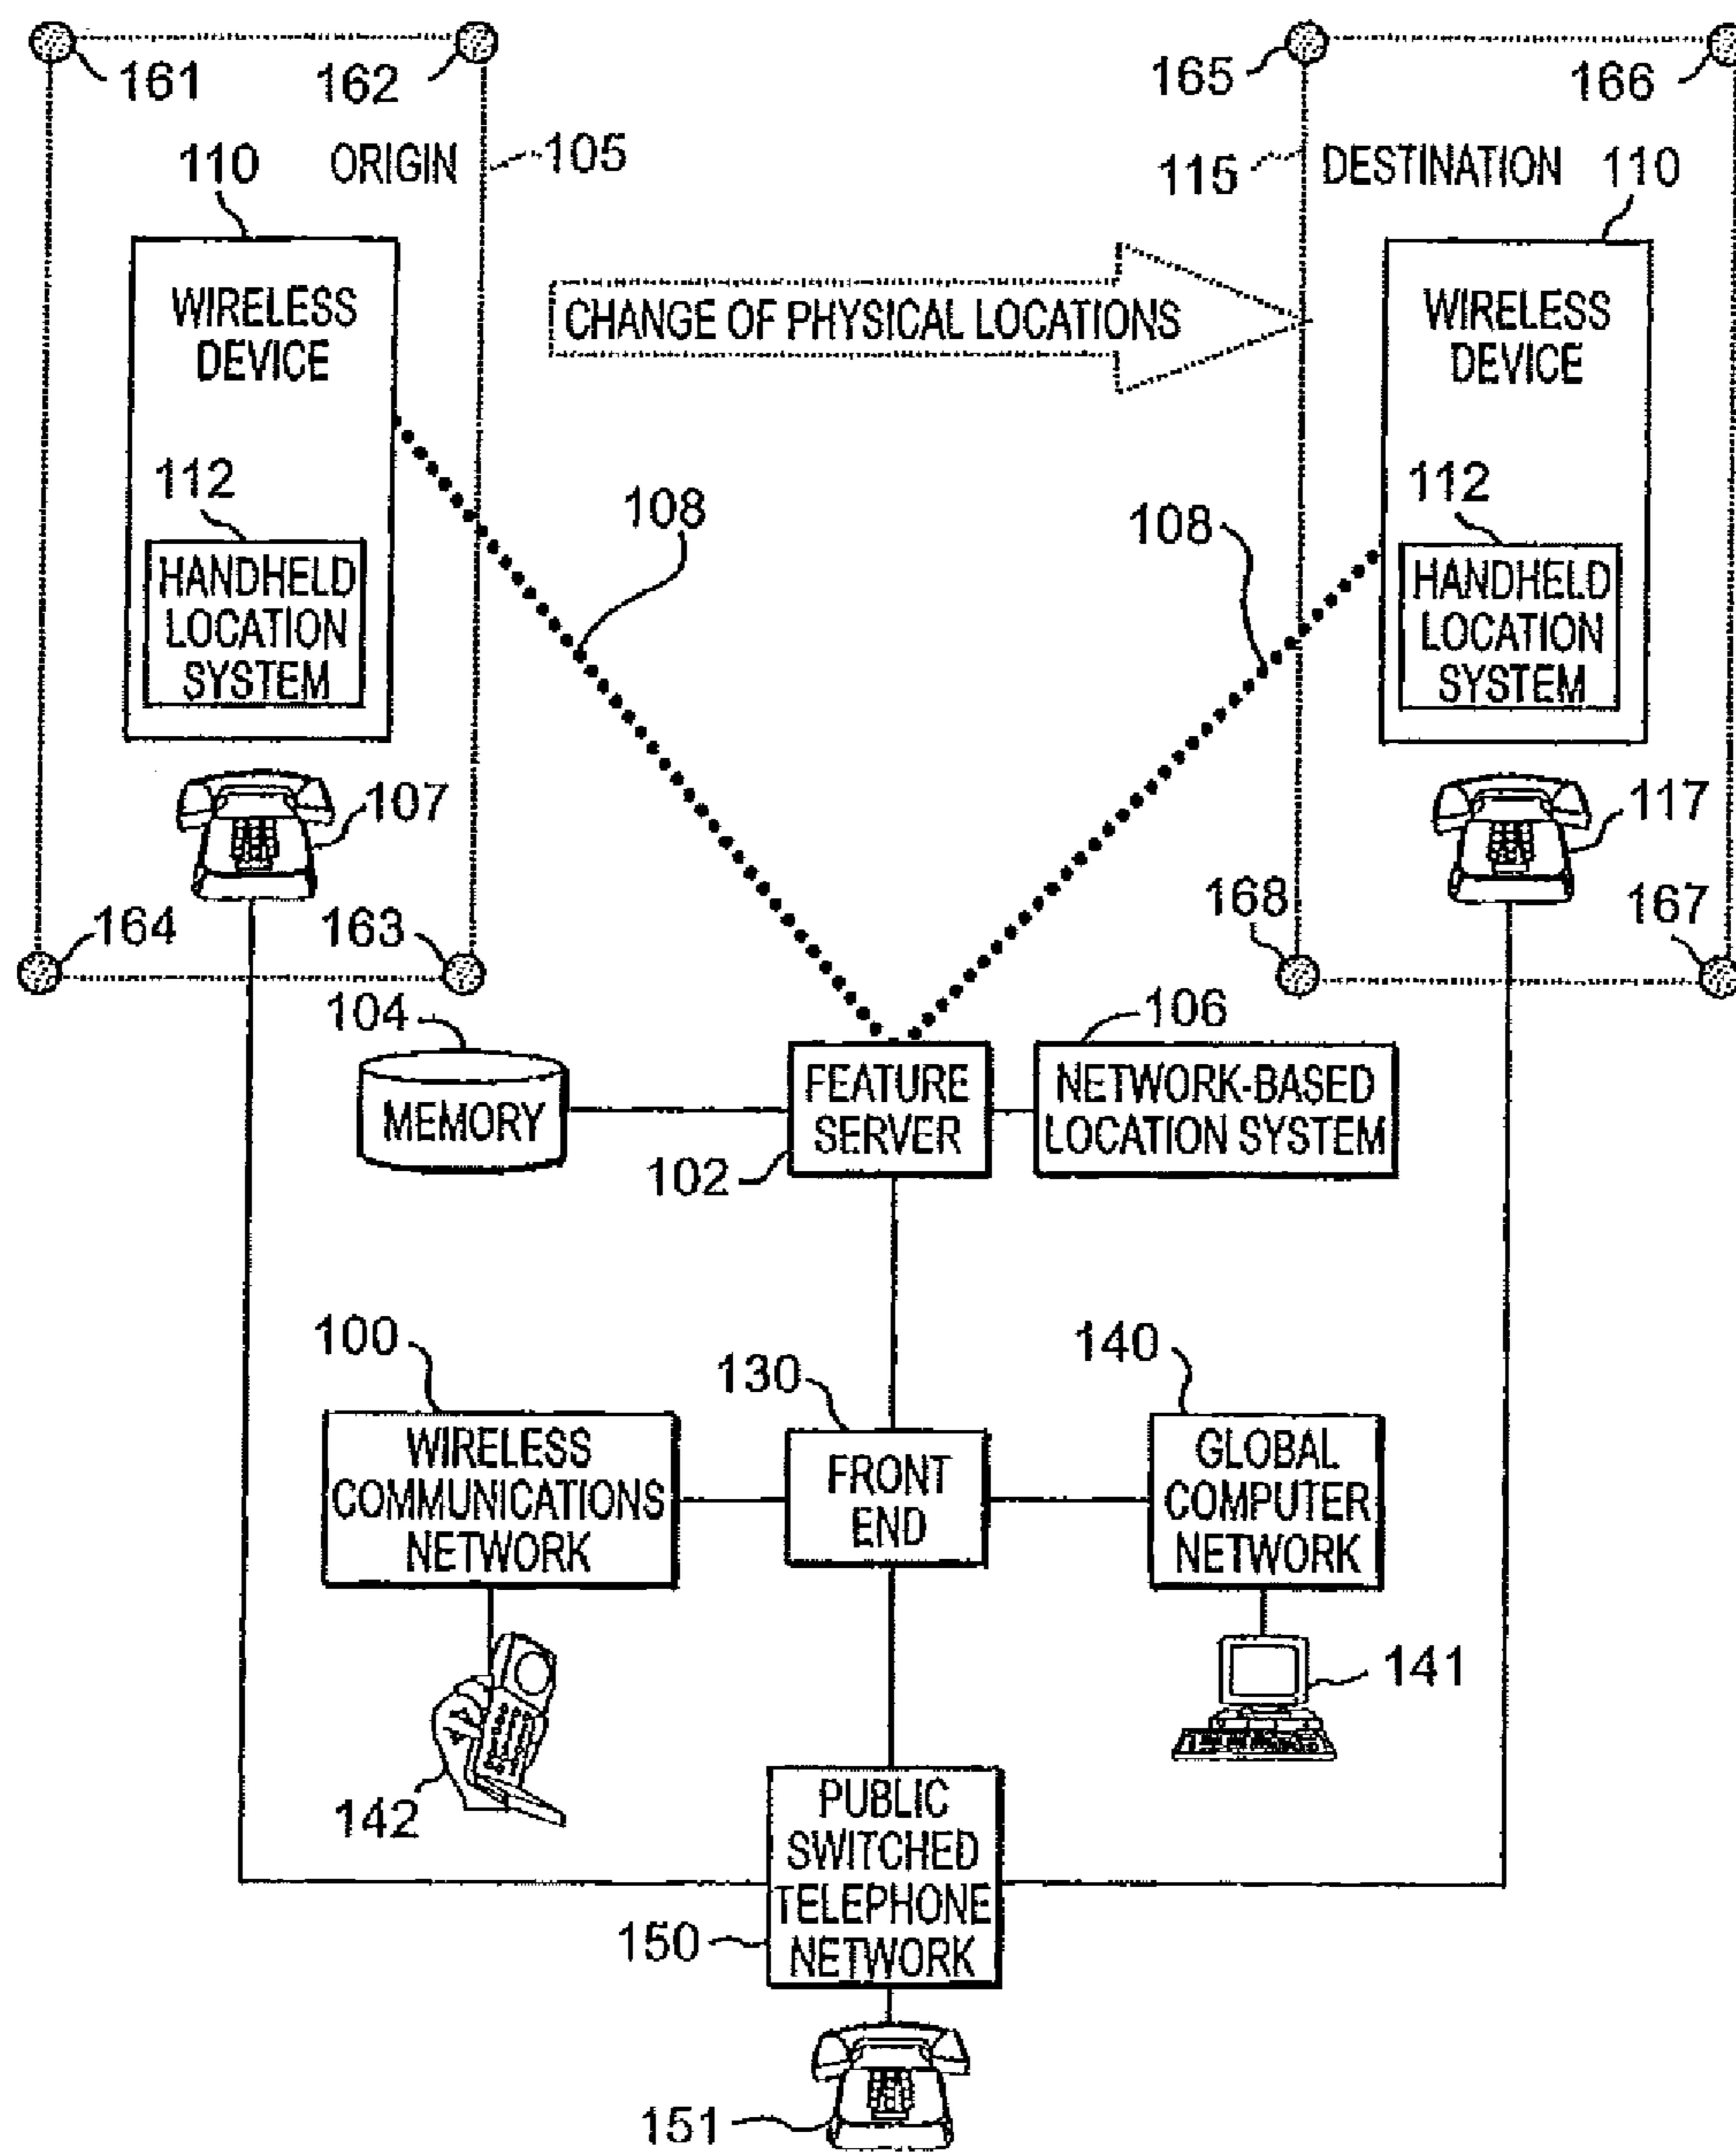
161
162
ORIGIN
105
110
WIRELESS DEVICE
112
HANDHELD LOCATION SYSTEM
107
164
163
165
166
115
DESTINATION
110
CHANGE OF PHYSICAL LOCATIONS
WIRELESS DEVICE
112
HANDHELD LOCATION SYSTEM
108
108
117
168
167
104
MEMORY
FEATURE SERVER
102
106
NETWORK-BASED LOCATION SYSTEM
100
WIRELESS COMMUNICATIONS NETWORK
130
FRONT END
140
GLOBAL COMPUTER NETWORK
141
142
PUBLIC SWITCHED TELEPHONE NETWORK
150
151